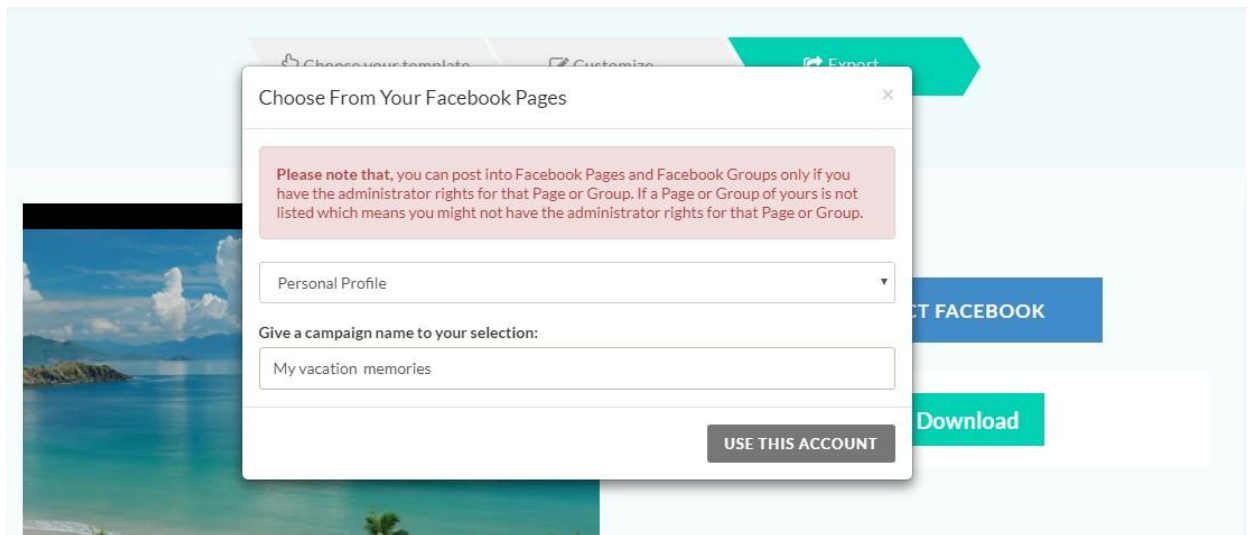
Choose your template
Customize
Export

Choose From Your Facebook Pages ×

**Please note that,** you can post into Facebook Pages and Facebook Groups only if you have the administrator rights for that Page or Group. If a Page or Group of yours is not listed which means you might not have the administrator rights for that Page or Group.

Personal Profile ▾

**Give a campaign name to your selection:**

My vacation memories

USE THIS ACCOUNT

CT FACEBOOK

Download